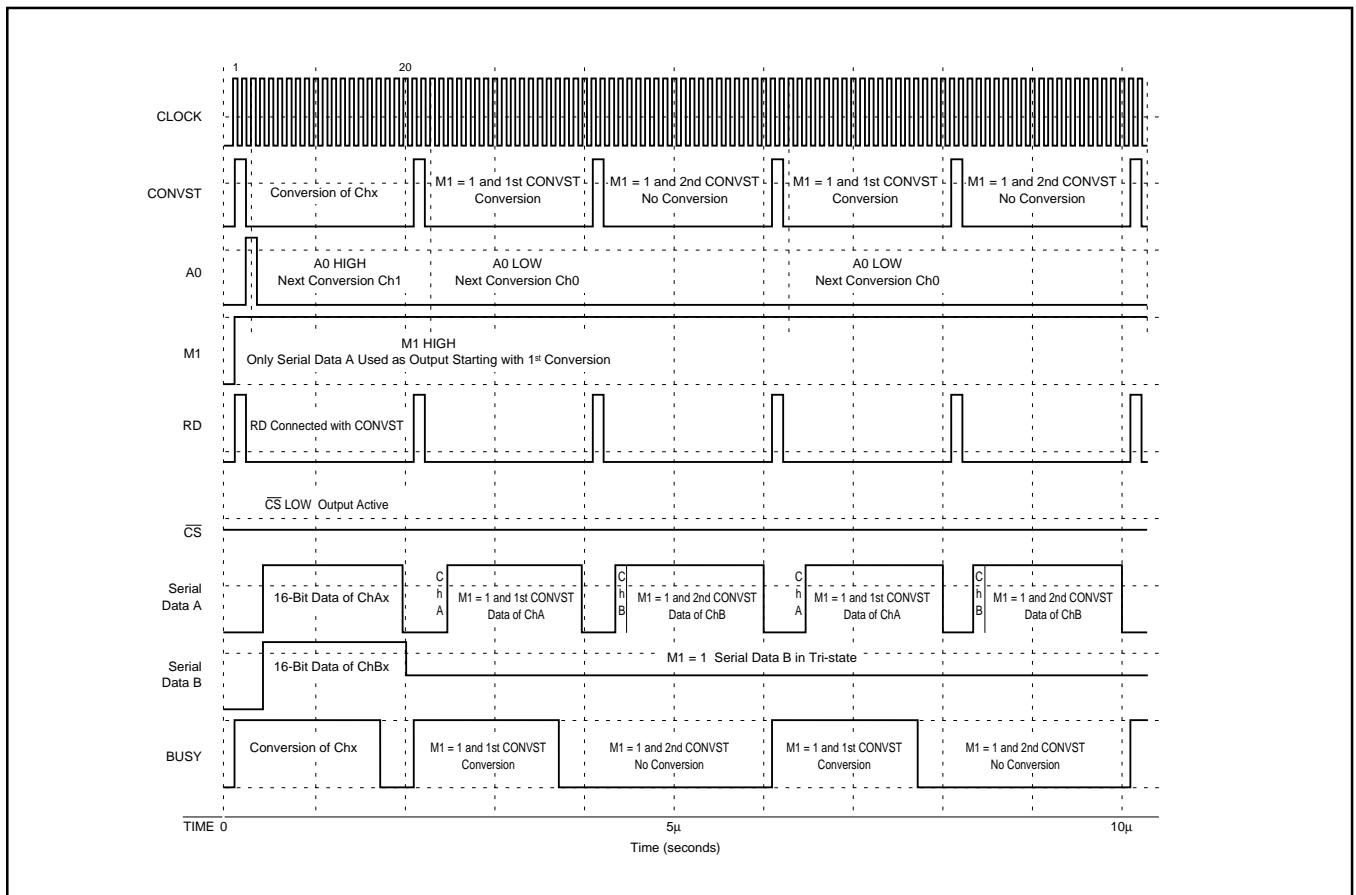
1

20

CLOCK

CONVST

Conversion of Chx

M1 = 1 and 1st CONVST Conversion

M1 = 1 and 2nd CONVST No Conversion

M1 = 1 and 1st CONVST Conversion

M1 = 1 and 2nd CONVST No Conversion

A0

A0 HIGH Next Conversion Ch1

A0 LOW Next Conversion Ch0

A0 LOW Next Conversion Ch0

M1

M1 HIGH
Only Serial Data A Used as Output Starting with 1st Conversion

RD

RD Connected with CONVST

$\overline{CS}$ LOW Output Active

$\overline{CS}$

Serial Data A

16-Bit Data of ChAx

Ch A

M1 = 1 and 1st CONVST Data of ChA

Ch B

M1 = 1 and 2nd CONVST Data of ChB

Ch A

M1 = 1 and 1st CONVST Data of ChA

Ch B

M1 = 1 and 2nd CONVST Data of ChB

Serial Data B

16-Bit Data of ChBx

M1 = 1 Serial Data B in Tri-state

BUSY

Conversion of Chx

M1 = 1 and 1st CONVST Conversion

M1 = 1 and 2nd CONVST No Conversion

M1 = 1 and 1st CONVST Conversion

M1 = 1 and 2nd CONVST No Conversion

TIME 0

5μ

10μ

Time (seconds)